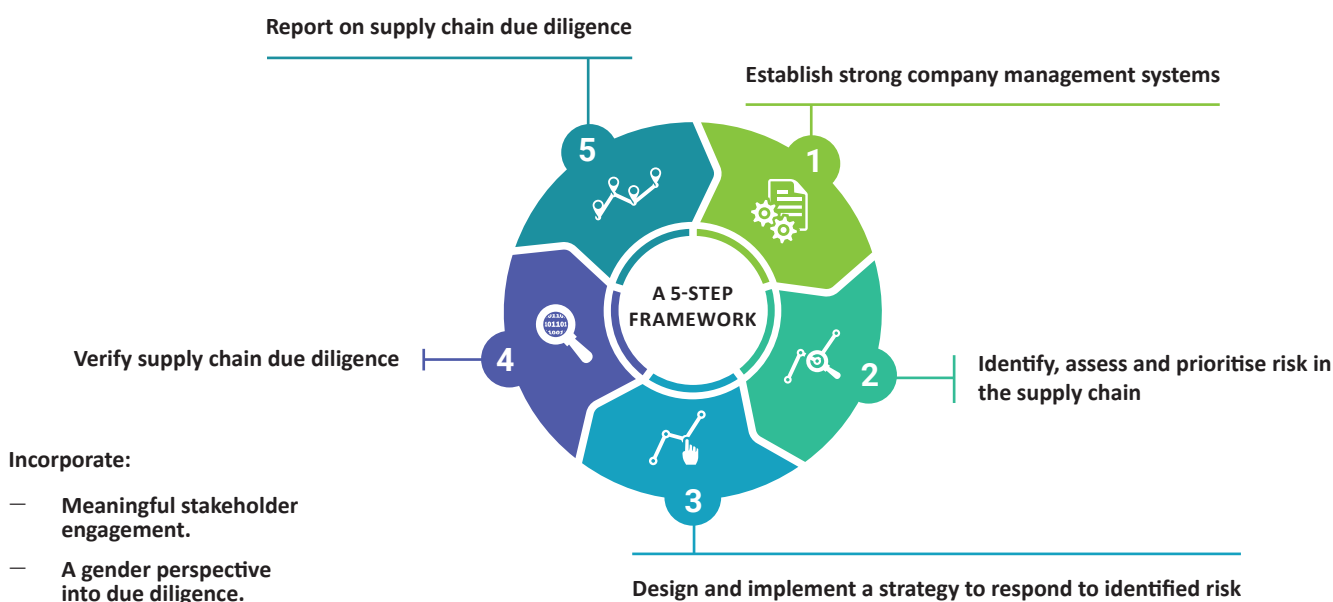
Report on supply chain due diligence

Establish strong company management systems

5

1

A 5-STEP FRAMEWORK

Verify supply chain due diligence

4

2

Identify, assess and prioritise risk in the supply chain

3

Incorporate:

— Meaningful stakeholder engagement.

— A gender perspective into due diligence.

Design and implement a strategy to respond to identified risk